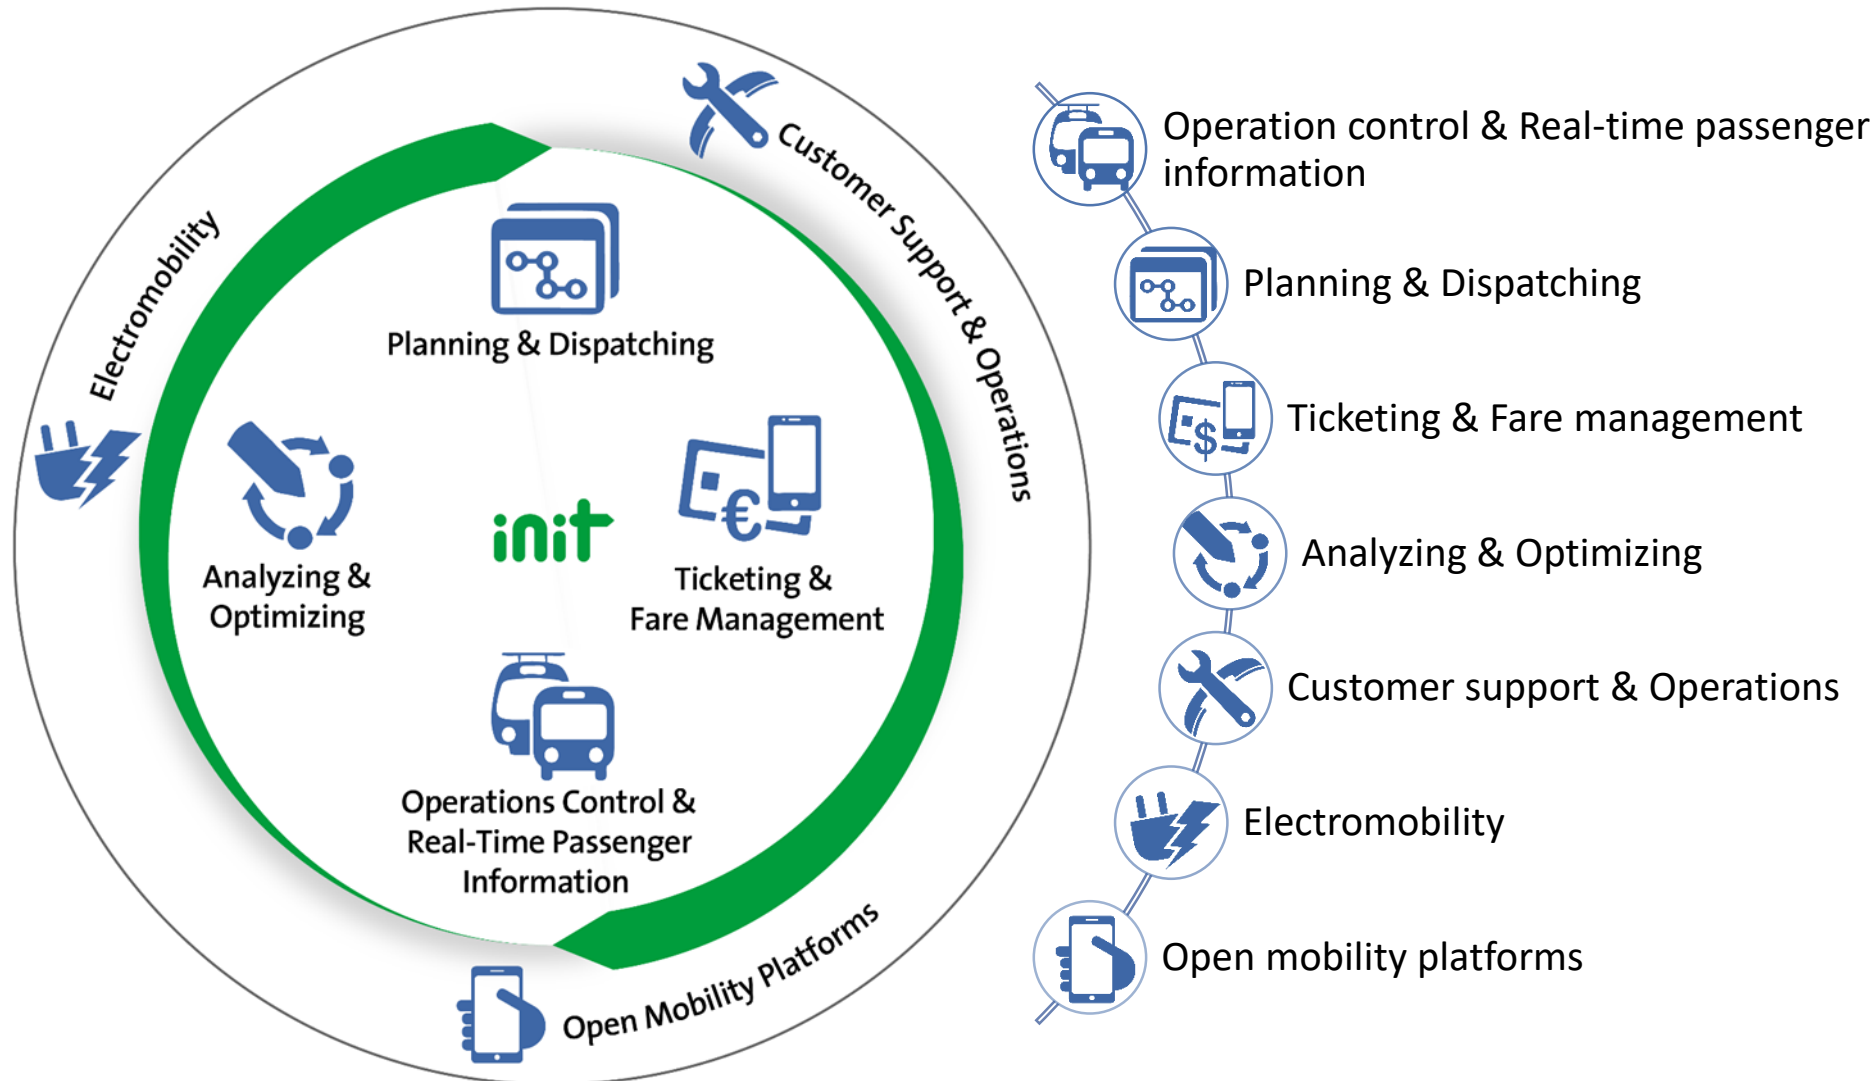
Electromobility

Customer Support & Operations

Planning & Dispatching

Analyzing & Optimizing

init

Ticketing & Fare Management

Operations Control & Real-Time Passenger Information

Open Mobility Platforms

Operation control & Real-time passenger information

Planning & Dispatching

Ticketing & Fare management

Analyzing & Optimizing

Customer support & Operations

Electromobility

Open mobility platforms